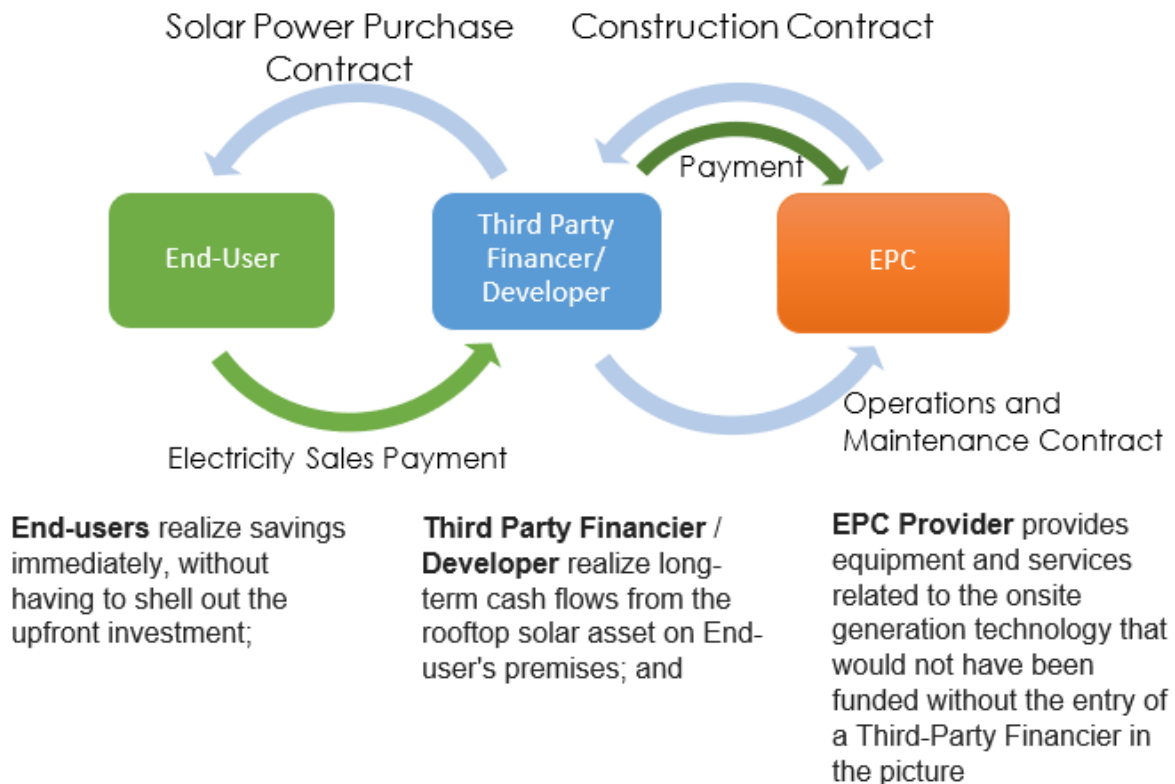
Solar Power Purchase Contract

Construction Contract

Payment

End-User

Third Party Financer/ Developer

EPC

Electricity Sales Payment

Operations and Maintenance Contract

**End-users** realize savings immediately, without having to shell out the upfront investment;

**Third Party Financier / Developer** realize long-term cash flows from the rooftop solar asset on End-user's premises; and

**EPC Provider** provides equipment and services related to the onsite generation technology that would not have been funded without the entry of a Third-Party Financier in the picture